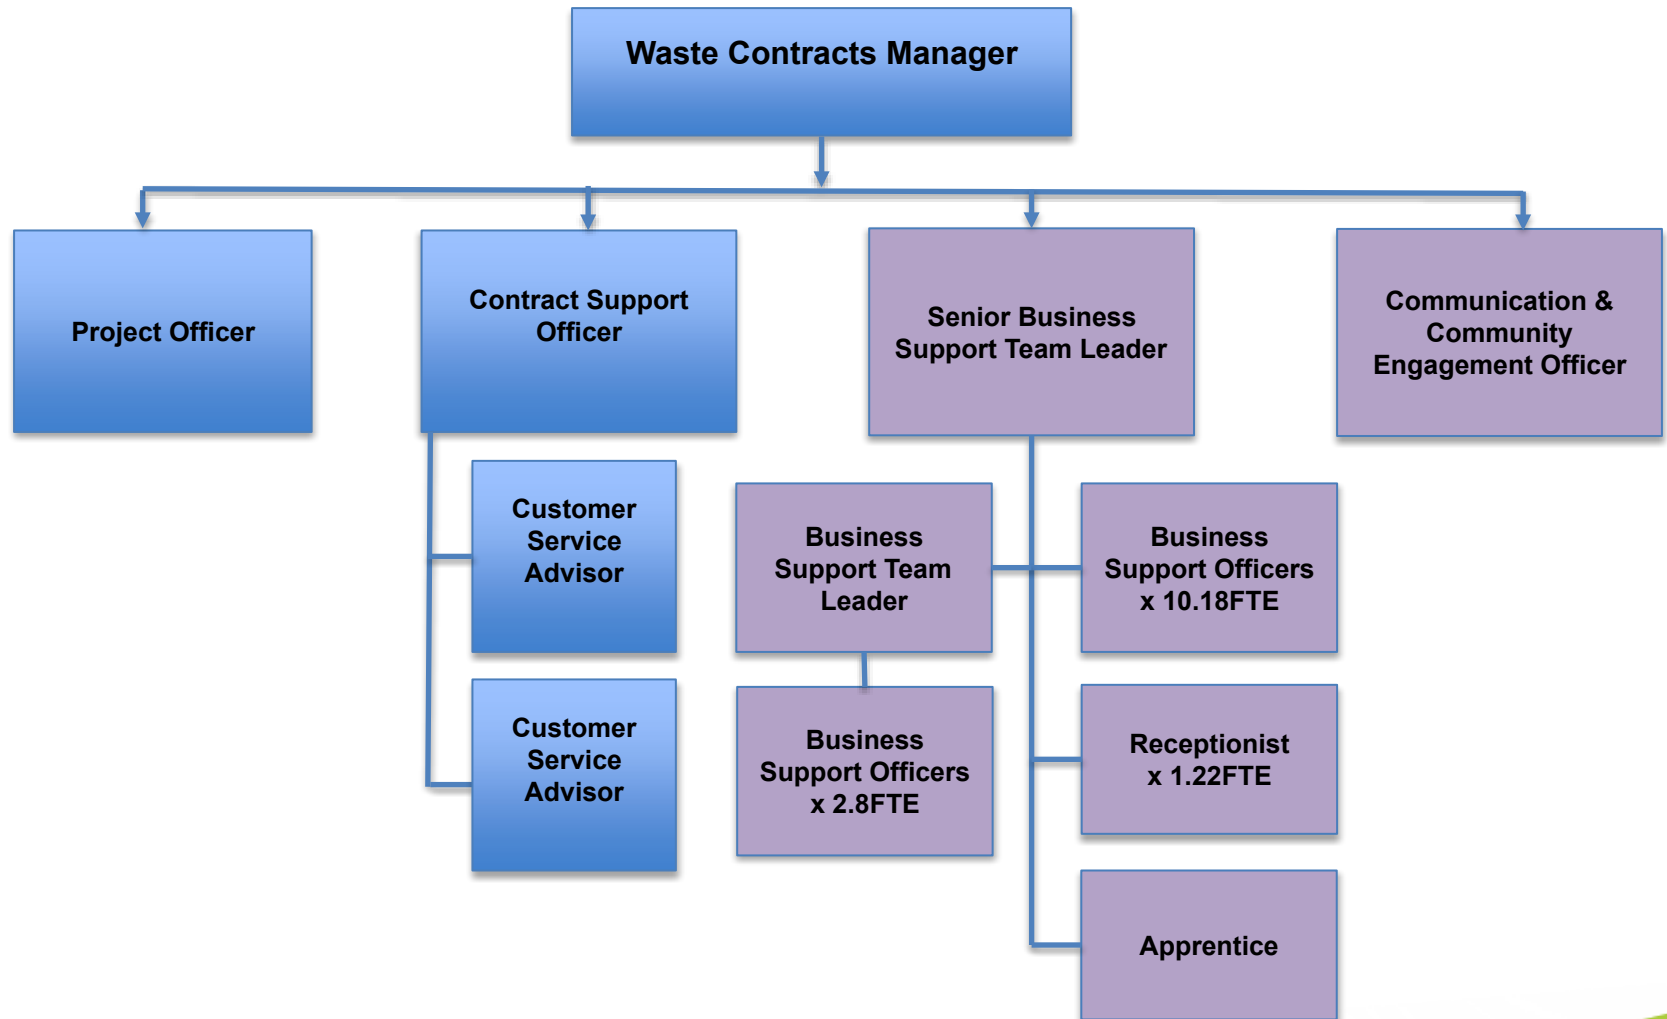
Waste Contracts Manager

Project Officer

Contract Support Officer

Senior Business Support Team Leader

Communication & Community Engagement Officer

Customer Service Advisor

Business Support Team Leader

Business Support Officers x 10.18FTE

Customer Service Advisor

Business Support Officers x 2.8FTE

Receptionist x 1.22FTE

Apprentice